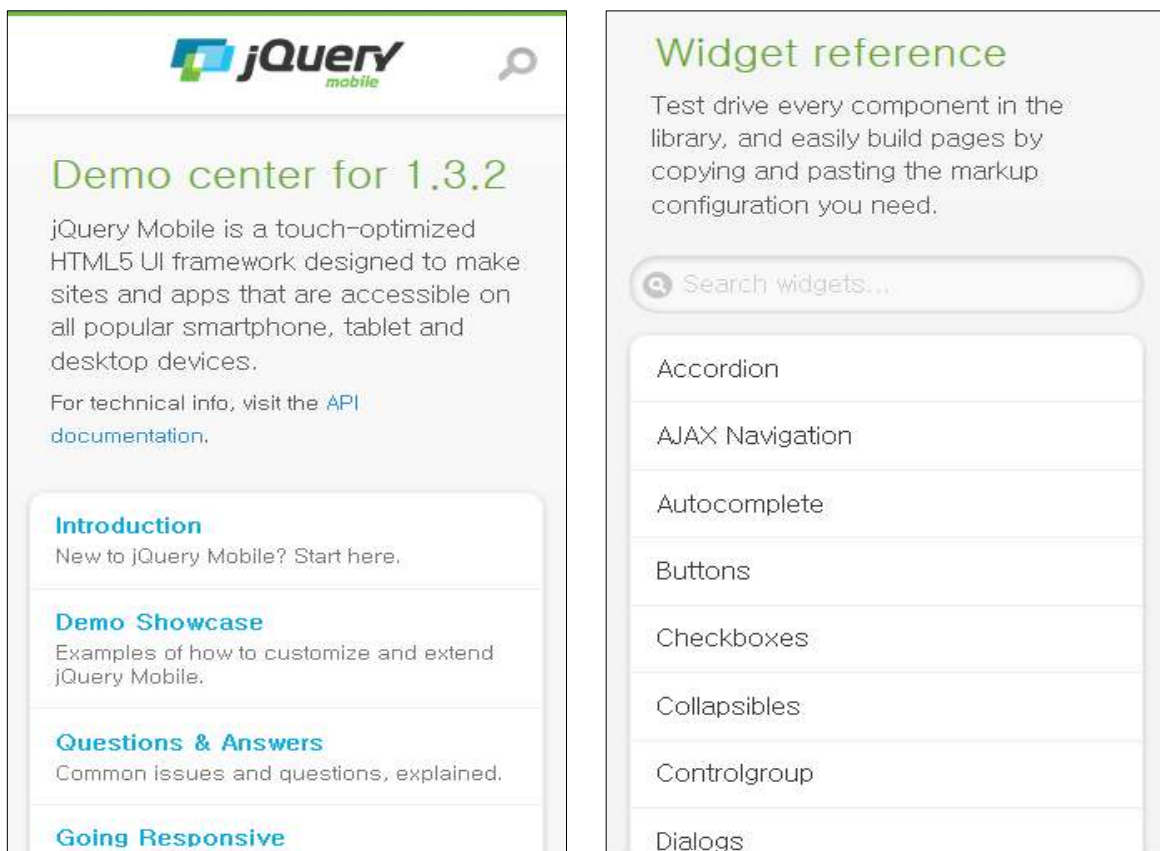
jQuery mobile

Demo center for 1.3.2

jQuery Mobile is a touch-optimized HTML5 UI framework designed to make sites and apps that are accessible on all popular smartphone, tablet and desktop devices.

For technical info, visit the API documentation.

Introduction
New to jQuery Mobile? Start here.

Demo Showcase
Examples of how to customize and extend jQuery Mobile.

Questions & Answers
Common issues and questions, explained.

Going Responsive

Widget reference

Test drive every component in the library, and easily build pages by copying and pasting the markup configuration you need.

Search widgets...

Accordion

AJAX Navigation

Autocomplete

Buttons

Checkboxes

Collapsibles

Controlgroup

Dialogs